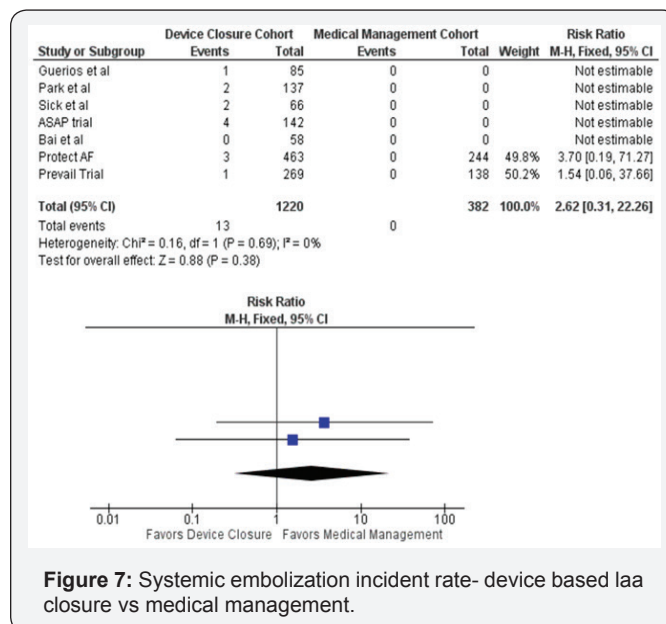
| Study or Subgroup | Device Closure Cohort Events | Device Closure Cohort Total | Medical Management Cohort Events | Medical Management Cohort Total | Weight | Risk Ratio M-H, Fixed, 95% CI |
|---|---|---|---|---|---|---|
| Guerios et al | 1 | 85 | 0 | 0 | | Not estimable |
| Park et al | 2 | 137 | 0 | 0 | | Not estimable |
| Sick et al | 2 | 66 | 0 | 0 | | Not estimable |
| ASAP trial | 4 | 142 | 0 | 0 | | Not estimable |
| Bai et al | 0 | 58 | 0 | 0 | | Not estimable |
| Protect AF | 3 | 463 | 0 | 244 | 49.8% | 3.70 [0.19, 71.27] |
| Prevail Trial | 1 | 269 | 0 | 138 | 50.2% | 1.54 [0.06, 37.66] |
| Total (95% CI) | | 1220 | | 382 | 100.0% | 2.62 [0.31, 22.26] |
| Total events | 13 | | 0 | | | |

Heterogeneity: Chi² = 0.16, df = 1 (P = 0.69); I² = 0%
Test for overall effect: Z = 0.88 (P = 0.38)

Risk Ratio
M-H, Fixed, 95% CI

0.01 0.1 1 10 100
Favors Device Closure Favors Medical Management

**Figure 7:** Systemic embolization incident rate- device based laa closure vs medical management.